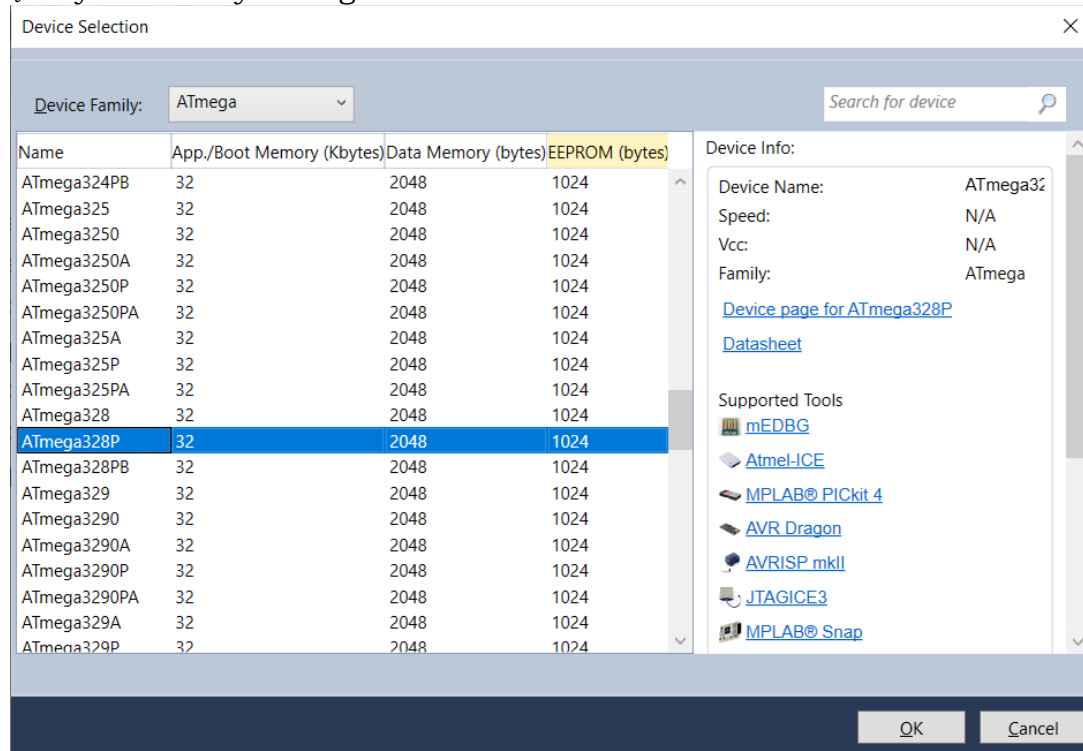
Device Selection

Device Family: ATmega

Search for device

| Name | App./Boot Memory (Kbytes) | Data Memory (bytes) | EEPROM (bytes) |
|---|---|---|---|
| ATmega324PB | 32 | 2048 | 1024 |
| ATmega325 | 32 | 2048 | 1024 |
| ATmega3250 | 32 | 2048 | 1024 |
| ATmega3250A | 32 | 2048 | 1024 |
| ATmega3250P | 32 | 2048 | 1024 |
| ATmega3250PA | 32 | 2048 | 1024 |
| ATmega325A | 32 | 2048 | 1024 |
| ATmega325P | 32 | 2048 | 1024 |
| ATmega325PA | 32 | 2048 | 1024 |
| ATmega328 | 32 | 2048 | 1024 |
| ATmega328P | 32 | 2048 | 1024 |
| ATmega328PB | 32 | 2048 | 1024 |
| ATmega329 | 32 | 2048 | 1024 |
| ATmega3290 | 32 | 2048 | 1024 |
| ATmega3290A | 32 | 2048 | 1024 |
| ATmega3290P | 32 | 2048 | 1024 |
| ATmega3290PA | 32 | 2048 | 1024 |
| ATmega329A | 32 | 2048 | 1024 |
| ATmega329P | 32 | 2048 | 1024 |

Device Info:

Device Name: ATmega3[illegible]
Speed: N/A
Vcc: N/A
Family: ATmega

Device page for ATmega328P

Datasheet

Supported Tools
mEDBG
Atmel-ICE
MPLAB® PICkit 4
AVR Dragon
AVRISP mkII
JTAGICE3
MPLAB® Snap

OK
Cancel